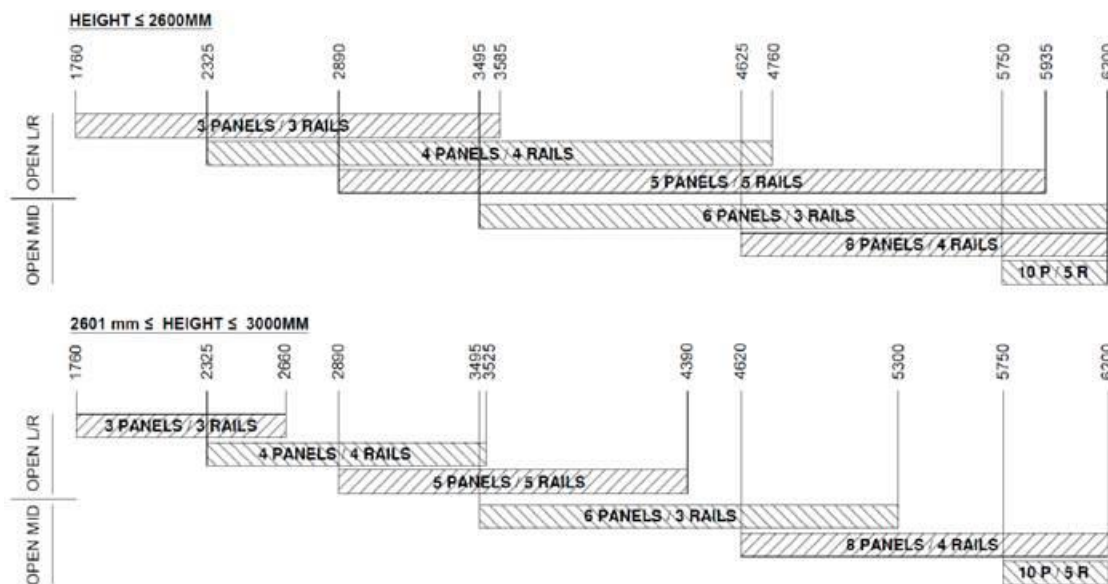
HEIGHT ≤ 2600MM

1760 2325 2890 3495 3585 4625 4760 5750 5935 6200

OPEN L/R

OPEN MID

3 PANELS / 3 RAILS

4 PANELS / 4 RAILS

5 PANELS / 5 RAILS

6 PANELS / 3 RAILS

8 PANELS / 4 RAILS

10 P / 5 R

2601 mm ≤ HEIGHT ≤ 3000MM

1760 2325 2660 2890 3495 3525 4390 4620 5300 5750 6200

OPEN L/R

OPEN MID

3 PANELS / 3 RAILS

4 PANELS / 4 RAILS

5 PANELS / 5 RAILS

6 PANELS / 3 RAILS

8 PANELS / 4 RAILS

10 P / 5 R